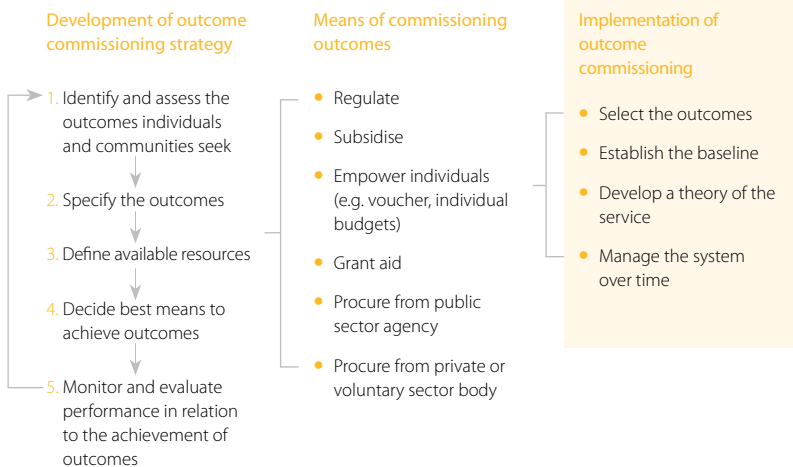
Development of outcome commissioning strategy

1. Identify and assess the outcomes individuals and communities seek

2. Specify the outcomes

3. Define available resources

4. Decide best means to achieve outcomes

5. Monitor and evaluate performance in relation to the achievement of outcomes

Means of commissioning outcomes

- Regulate
- Subsidise
- Empower individuals (e.g. voucher, individual budgets)
- Grant aid
- Procure from public sector agency
- Procure from private or voluntary sector body

Implementation of outcome commissioning

- Select the outcomes
- Establish the baseline
- Develop a theory of the service
- Manage the system over time